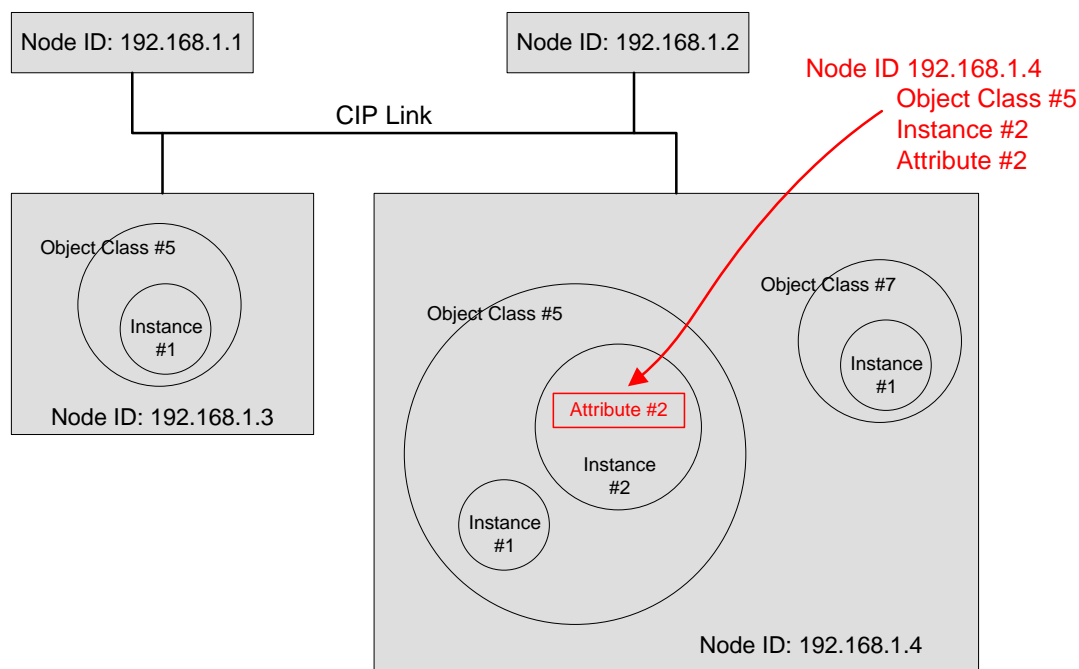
Node ID: 192.168.1.1

Node ID: 192.168.1.2

Node ID 192.168.1.4
Object Class #5
Instance #2
Attribute #2

CIP Link

Object Class #5

Instance #1

Node ID: 192.168.1.3

Object Class #5

Attribute #2

Instance #2

Instance #1

Object Class #7

Instance #1

Node ID: 192.168.1.4